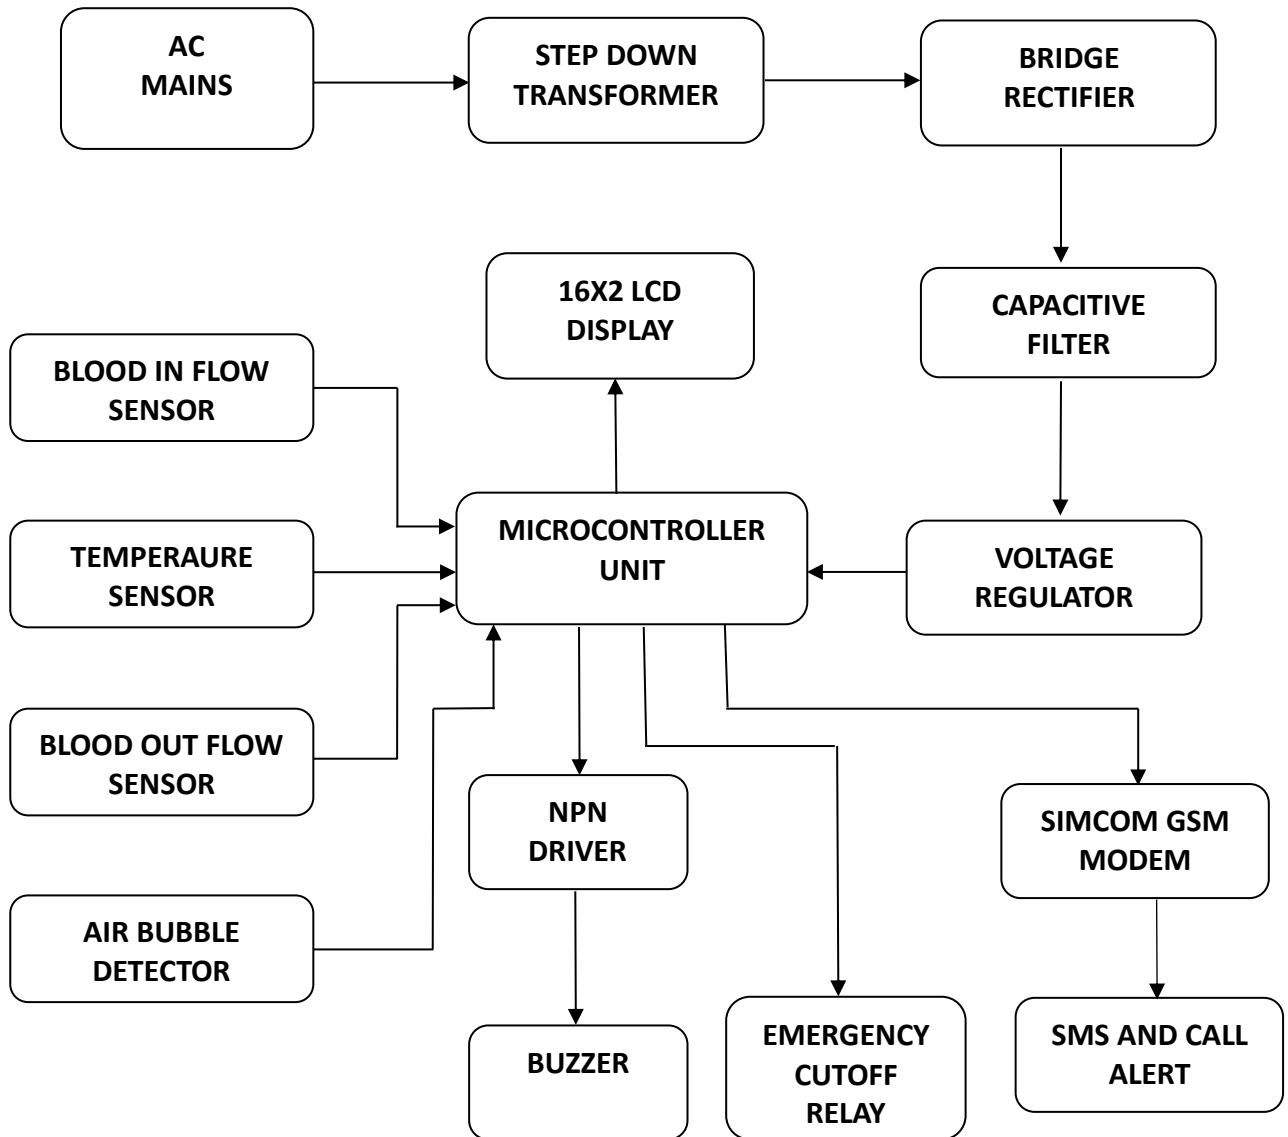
AC MAINS

STEP DOWN TRANSFORMER

BRIDGE RECTIFIER

16X2 LCD DISPLAY

CAPACITIVE FILTER

BLOOD IN FLOW SENSOR

MICROCONTROLLER UNIT

TEMPERAURE SENSOR

VOLTAGE REGULATOR

BLOOD OUT FLOW SENSOR

NPN DRIVER

SIMCOM GSM MODEM

AIR BUBBLE DETECTOR

BUZZER

EMERGENCY CUTOFF RELAY

SMS AND CALL ALERT